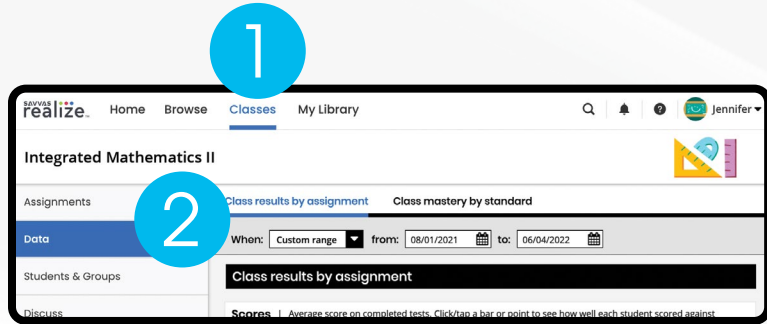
1

SAVVAS realize. Home Browse Classes My Library Jennifer

Integrated Mathematics II

Assignments

2

Data

Students & Groups

Discuss

Class results by assignment Class mastery by standard

When: Custom range from: 08/01/2021 to: 06/04/2022

Class results by assignment

Scores | Average score on completed tests. Click/tap a bar or point to see how well each student scored against